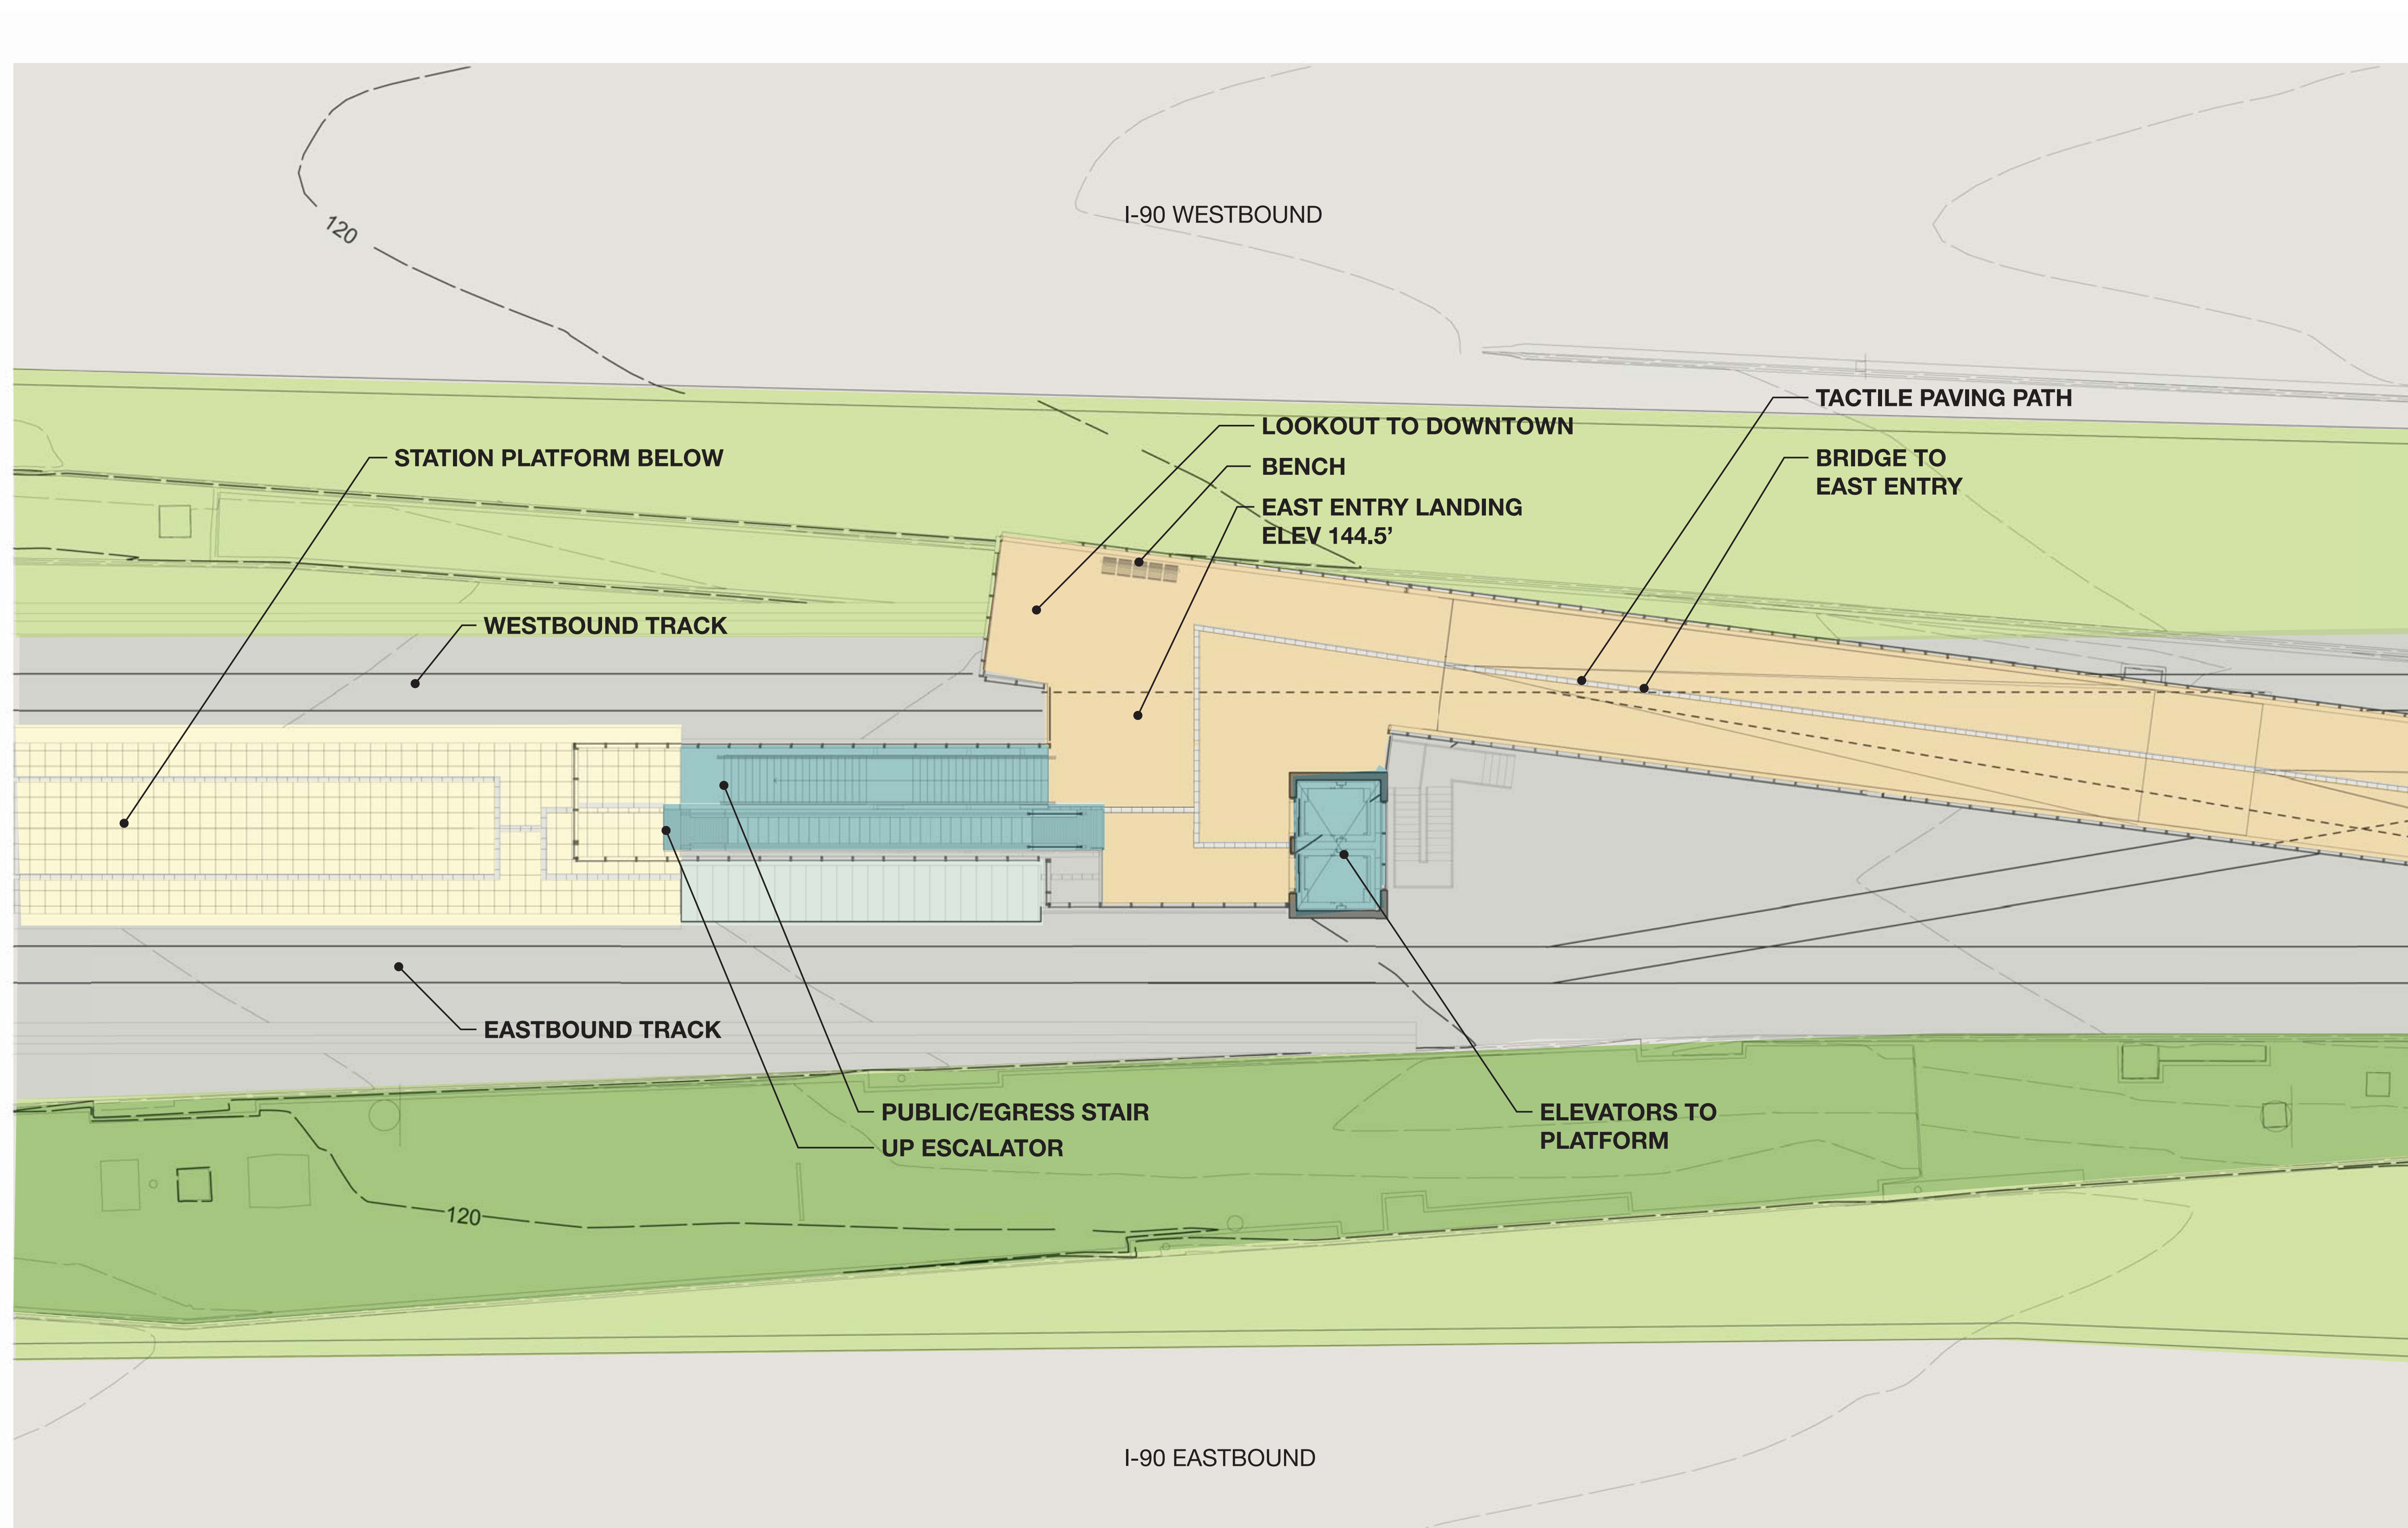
120

I-90 WESTBOUND

TACTILE PAVING PATH

LOOKOUT TO DOWNTOWN

STATION PLATFORM BELOW

BENCH

BRIDGE TO EAST ENTRY

EAST ENTRY LANDING ELEV 144.5'

WESTBOUND TRACK

EASTBOUND TRACK

PUBLIC/EGRESS STAIR

UP ESCALATOR

ELEVATORS TO PLATFORM

120

I-90 EASTBOUND